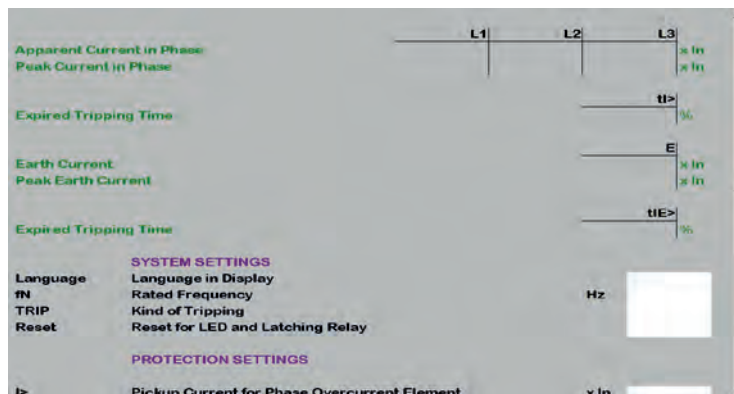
L1 L2 L3

Apparent Current in Phase x In
Peak Current in Phase x In

tI>
Expired Tripping Time %

E
Earth Current x In
Peak Earth Current x In

tIE>
Expired Tripping Time %

SYSTEM SETTINGS

| | | |
|---|---|---|
| Language | Language in Display | |
| fN | Rated Frequency | Hz |
| TRIP | Kind of Tripping | |
| Reset | Reset for LED and Latching Relay | |

PROTECTION SETTINGS

I> Pickup Current for Phase Overcurrent Element x In